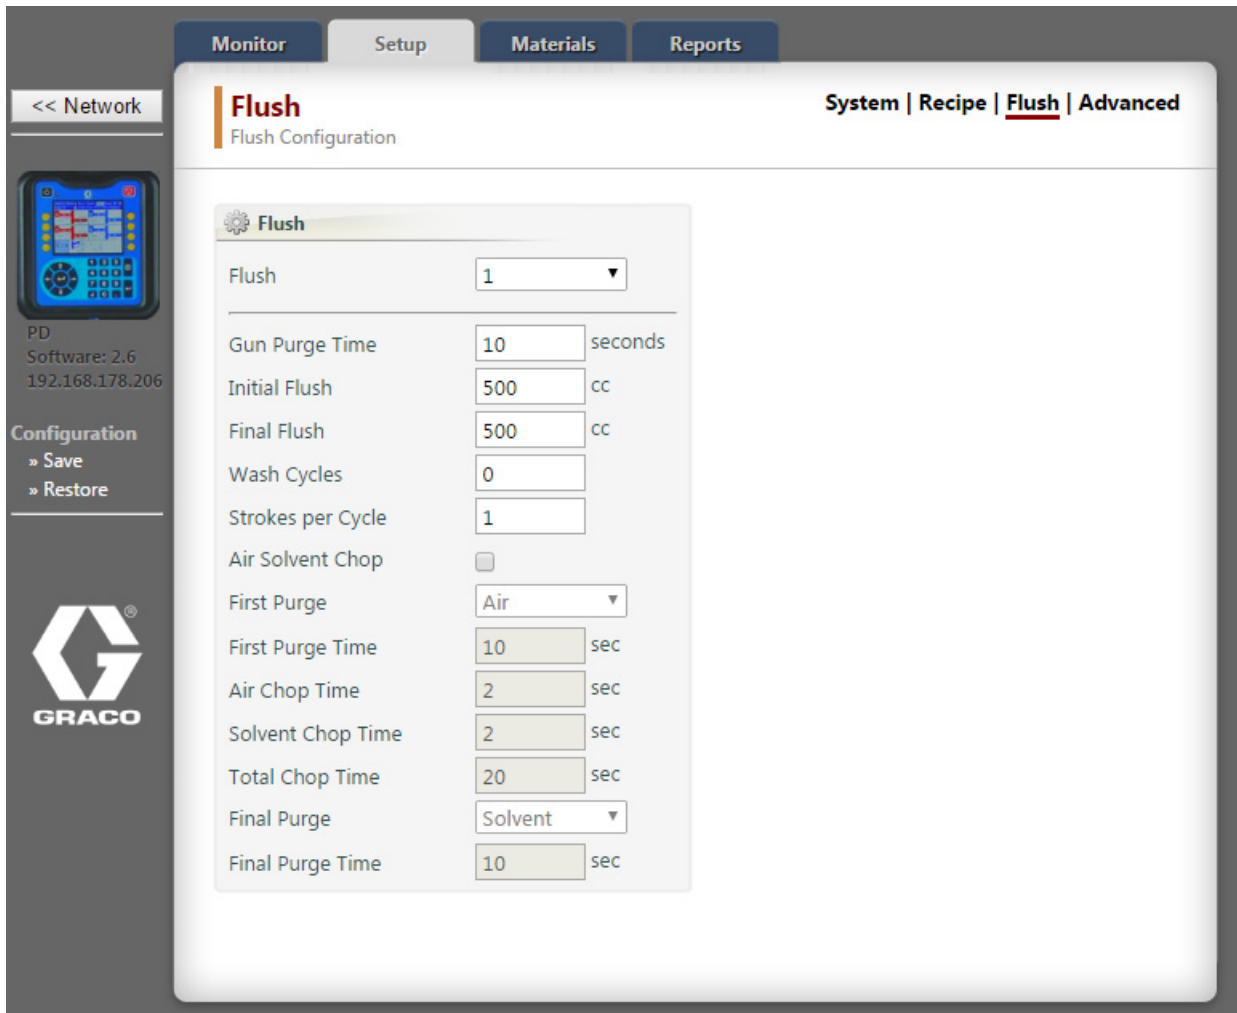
Monitor Setup Materials Reports

<< Network

PD
Software: 2.6
192.168.178.206

Configuration
» Save
» Restore

GRACO

Flush
Flush Configuration

System | Recipe | Flush | Advanced

Flush

| | | |
|---|---|---|
| Flush | 1 | |
| Gun Purge Time | 10 | seconds |
| Initial Flush | 500 | cc |
| Final Flush | 500 | cc |
| Wash Cycles | 0 | |
| Strokes per Cycle | 1 | |
| Air Solvent Chop | | |
| First Purge | Air | |
| First Purge Time | 10 | sec |
| Air Chop Time | 2 | sec |
| Solvent Chop Time | 2 | sec |
| Total Chop Time | 20 | sec |
| Final Purge | Solvent | |
| Final Purge Time | 10 | sec |